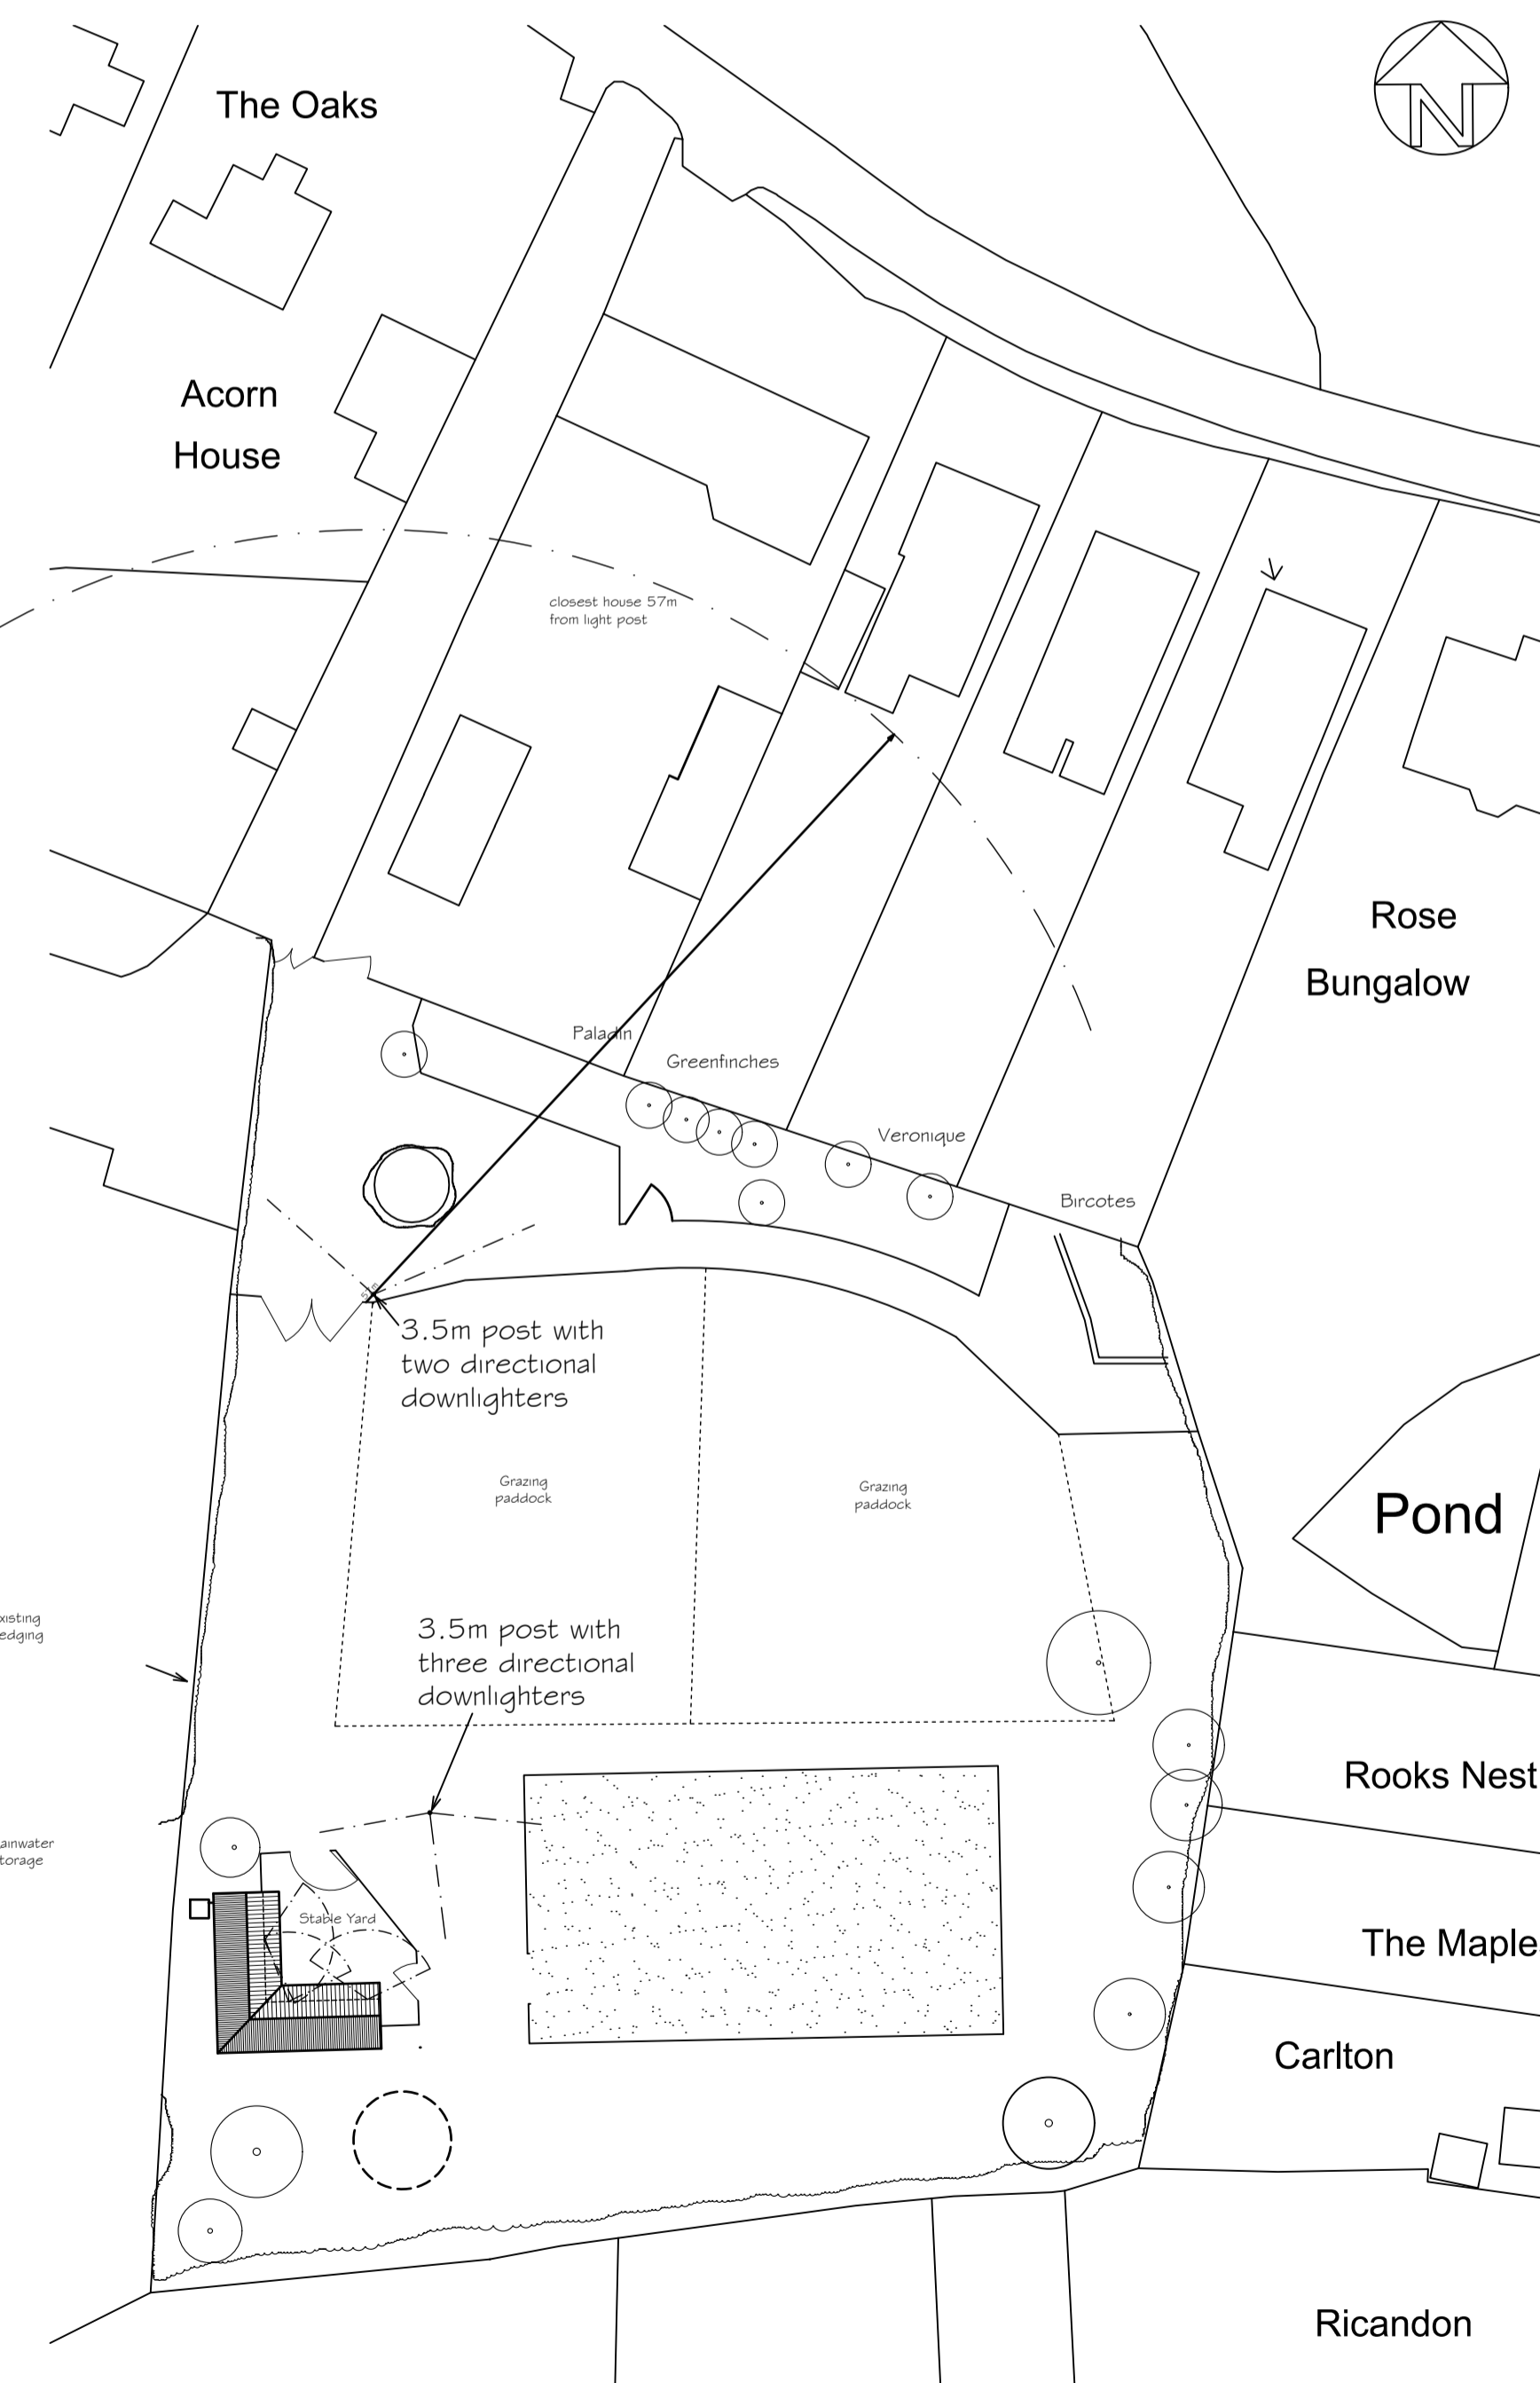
N

The Oaks

Acorn House

closest house 57m from light post

Rose Bungalow

Paladin

Greenfinches

Veronique

Bircotes

3.5m post with two directional downlighters

Grazing paddock

Grazing paddock

Pond

xisting edging

3.5m post with three directional downlighters

Rooks Nest

ainwater torage

Stable Yard

The Maple

Carlton

Ricandon